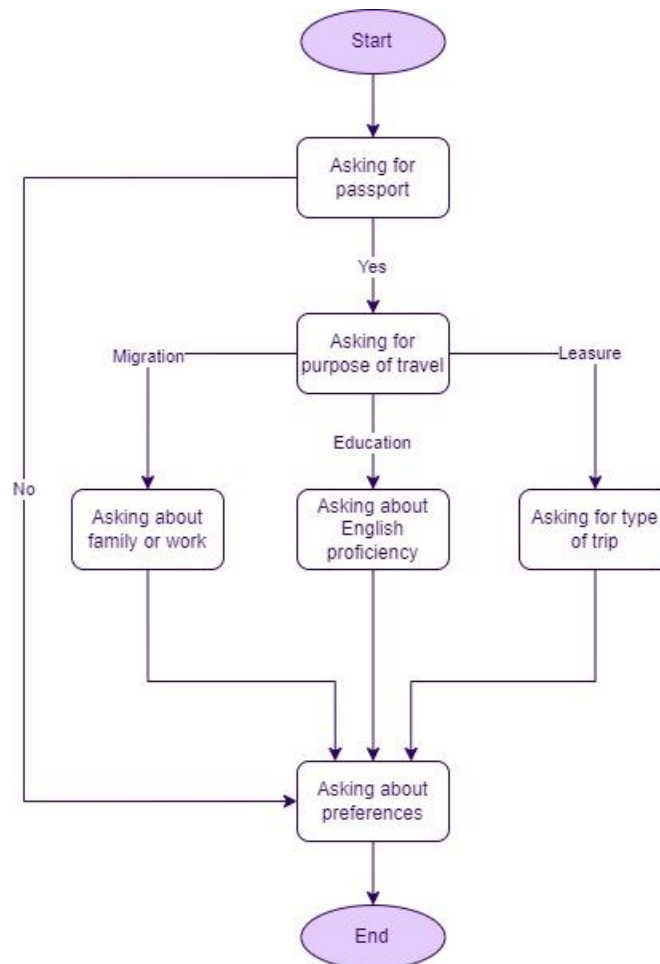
Start

Asking for passport

No

Yes

Asking for purpose of travel

Migration

Education

Leasure

Asking about family or work

Asking about English proficiency

Asking for type of trip

Asking about preferences

End